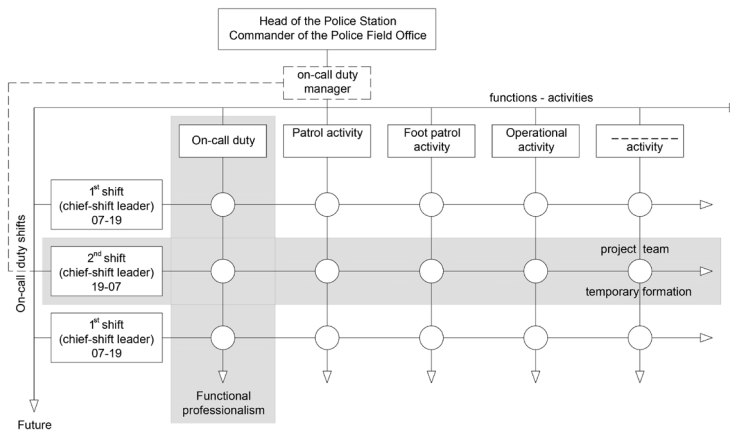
Head of the Police Station
Commander of the Police Field Office

on-call duty manager

functions - activities

On-call duty

Patrol activity

Foot patrol activity

Operational activity

------- activity

On-call duty shifts

1$^{st}$ shift (chief-shift leader) 07-19

2$^{nd}$ shift (chief-shift leader) 19-07

1$^{st}$ shift (chief-shift leader) 07-19

project team

temporary formation

Functional professionalism

Future